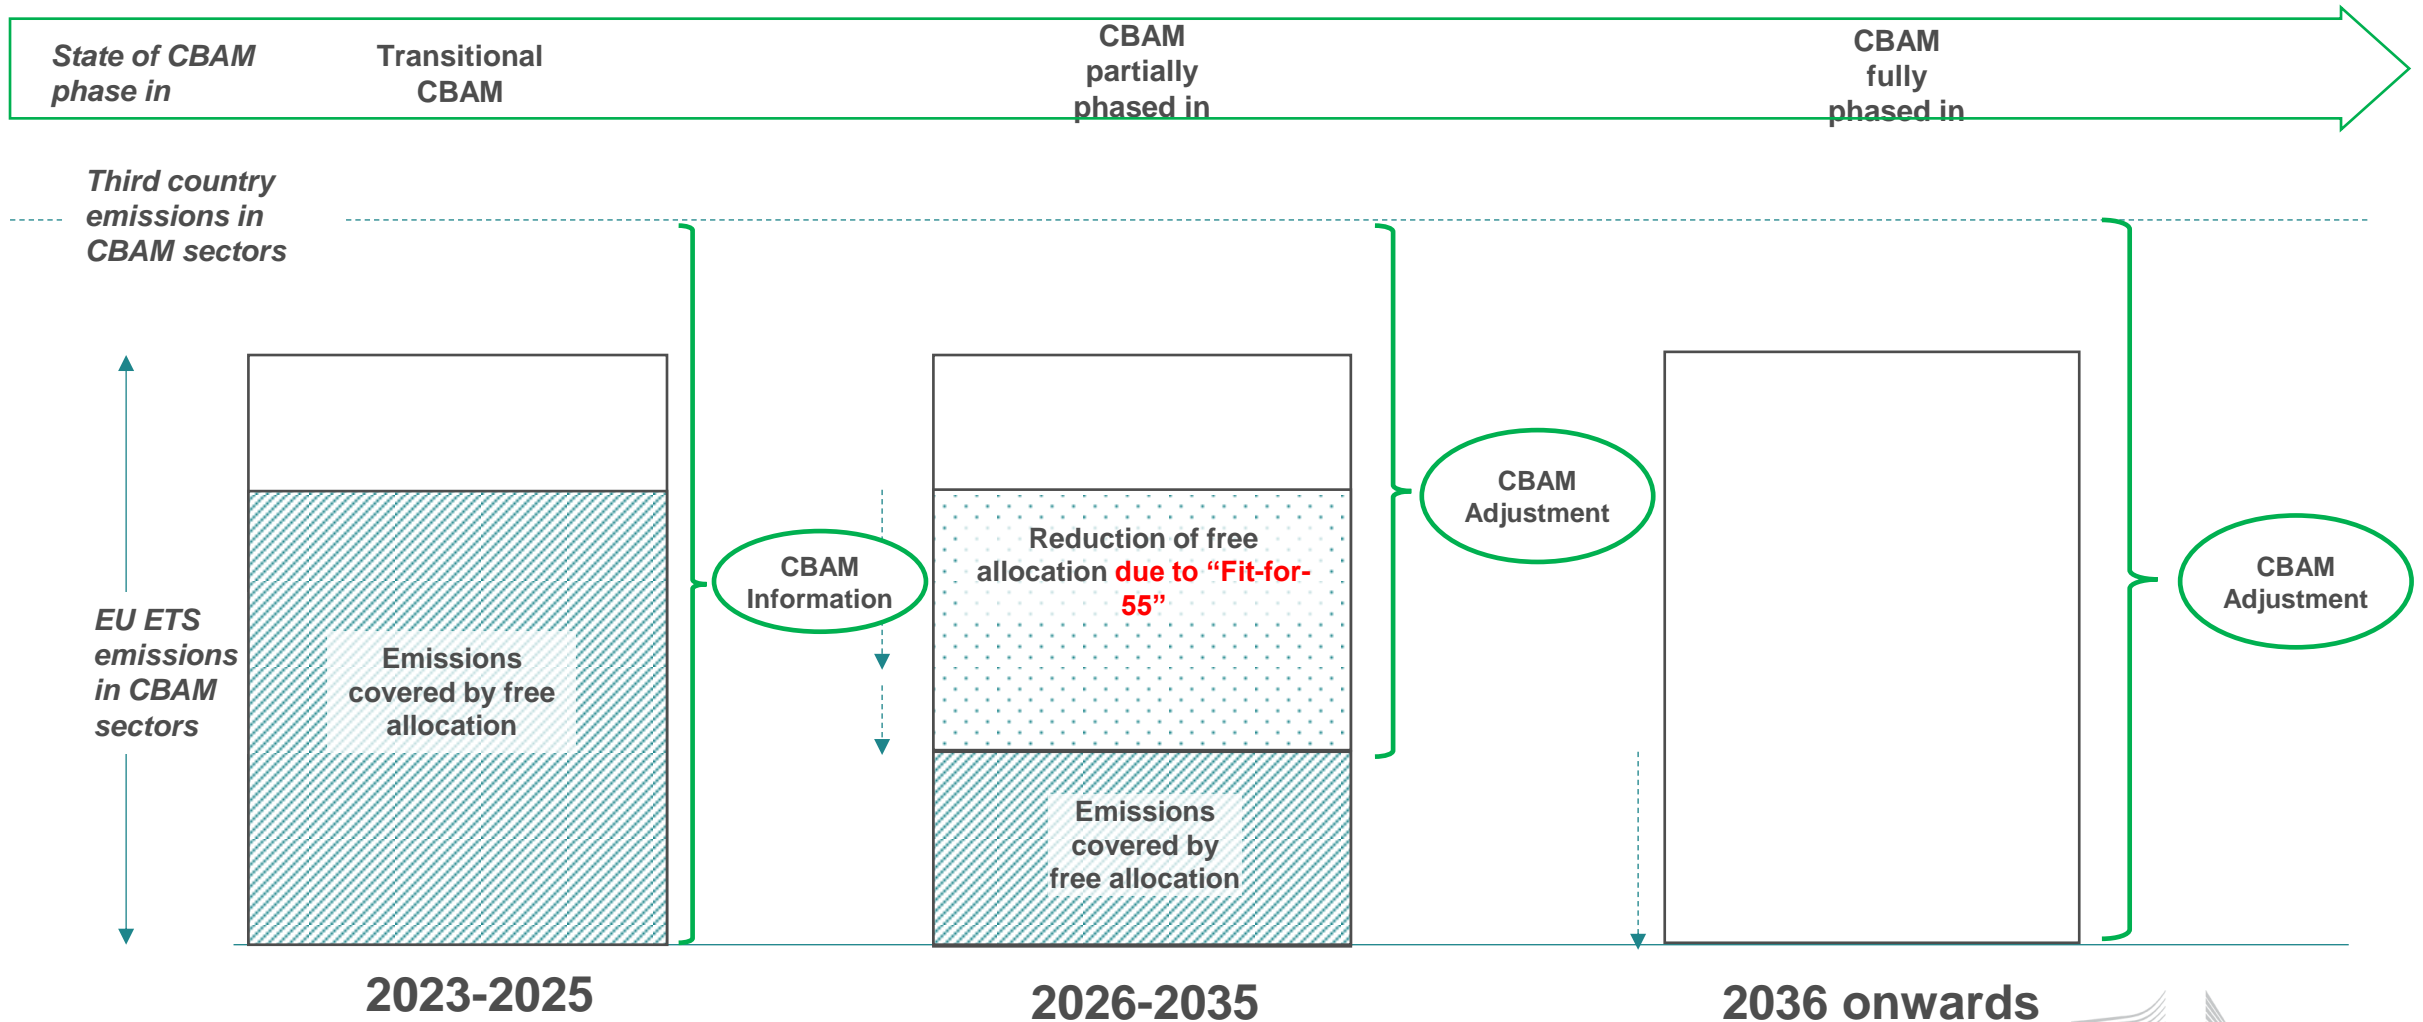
State of CBAM phase in

Transitional CBAM

CBAM partially phased in

CBAM fully phased in

Third country emissions in CBAM sectors

EU ETS emissions in CBAM sectors

Emissions covered by free allocation

CBAM Information

Reduction of free allocation due to "Fit-for-55"

Emissions covered by free allocation

CBAM Adjustment

CBAM Adjustment

2023-2025

2026-2035

2036 onwards